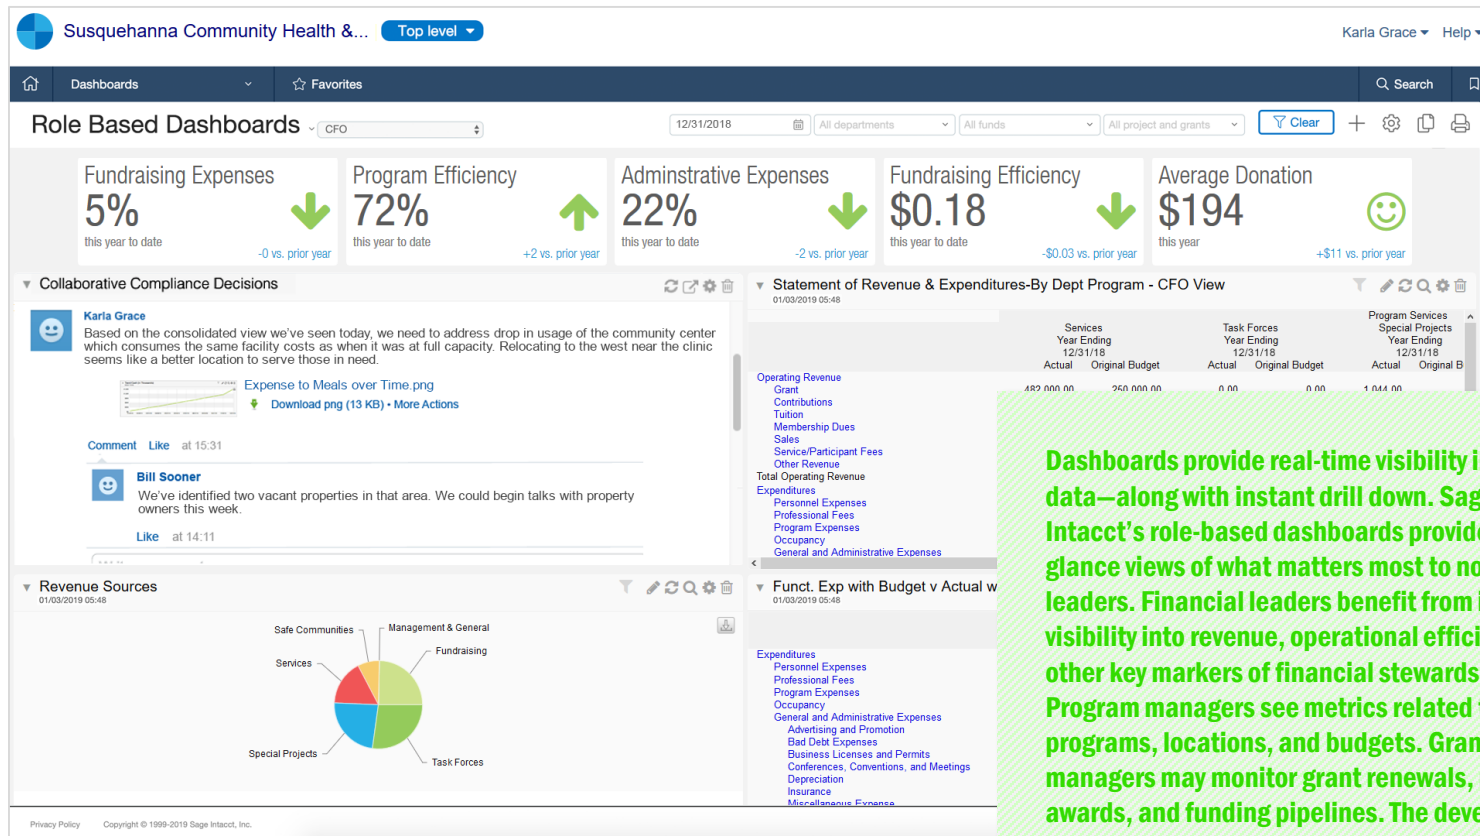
Susquehanna Community Health &... Top level

Karla Grace Help

Dashboards Favorites Search

Role Based Dashboards CFO

12/31/2018 All departments All funds All project and grants Clear

Fundraising Expenses
5%
this year to date
-0 vs. prior year

Program Efficiency
72%
this year to date
+2 vs. prior year

Adminstrative Expenses
22%
this year to date
-2 vs. prior year

Fundraising Efficiency
$0.18
this year to date
-$0.03 vs. prior year

Average Donation
$194
this year
+$11 vs. prior year

Collaborative Compliance Decisions

Karla Grace
Based on the consolidated view we've seen today, we need to address drop in usage of the community center which consumes the same facility costs as when it was at full capacity. Relocating to the west near the clinic seems like a better location to serve those in need.

Expense to Meals over Time.png
Download png (13 KB) • More Actions

Comment Like at 15:31

Bill Sooner
We've identified two vacant properties in that area. We could begin talks with property owners this week.

Like at 14:11

Statement of Revenue & Expenditures-By Dept Program - CFO View
01/03/2019 05:48

| | Services Year Ending 12/31/18 Actual | Original Budget | Task Forces Year Ending 12/31/18 Actual | Original Budget | Program Services Special Projects Year Ending 12/31/18 Actual | Original B |
|---|---|---|---|---|---|---|
| Operating Revenue | | | | | | |
| Grant | 482,000.00 | 250,000.00 | 0.00 | 0.00 | 1,044.00 | |

Contributions
Tuition
Membership Dues
Sales
Service/Participant Fees
Other Revenue
Total Operating Revenue
Expenditures
Personnel Expenses
Professional Fees
Program Expenses
Occupancy
General and Administrative Expenses

Revenue Sources
01/03/2019 05:48

Safe Communities
Management & General
Fundraising
Services
Special Projects
Task Forces

Funct. Exp with Budget v Actual w
01/03/2019 05:48

Expenditures
Personnel Expenses
Professional Fees
Program Expenses
Occupancy
General and Administrative Expenses
Advertising and Promotion
Bad Debt Expenses
Business Licenses and Permits
Conferences, Conventions, and Meetings
Depreciation
Insurance
Miscellaneous Expense

Dashboards provide real-time visibility i data—along with instant drill down. Sag Intacct's role-based dashboards provid glance views of what matters most to no leaders. Financial leaders benefit from i visibility into revenue, operational effici other key markers of financial stewards Program managers see metrics related programs, locations, and budgets. Gran managers may monitor grant renewals, awards, and funding pipelines. The deve

Privacy Policy Copyright © 1999-2019 Sage Intacct, Inc.